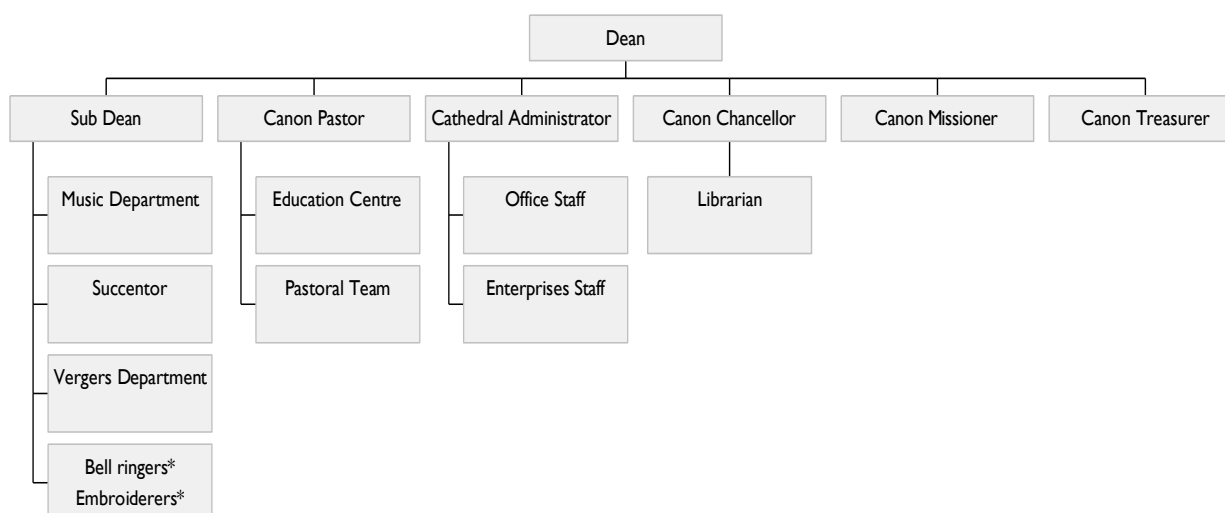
Dean

Sub Dean

Music Department

Succentor

Vergers Department

Bell ringers*
Embroiderers*

Canon Pastor

Education Centre

Pastoral Team

Cathedral Administrator

Office Staff

Enterprises Staff

Canon Chancellor

Librarian

Canon Missioner

Canon Treasurer